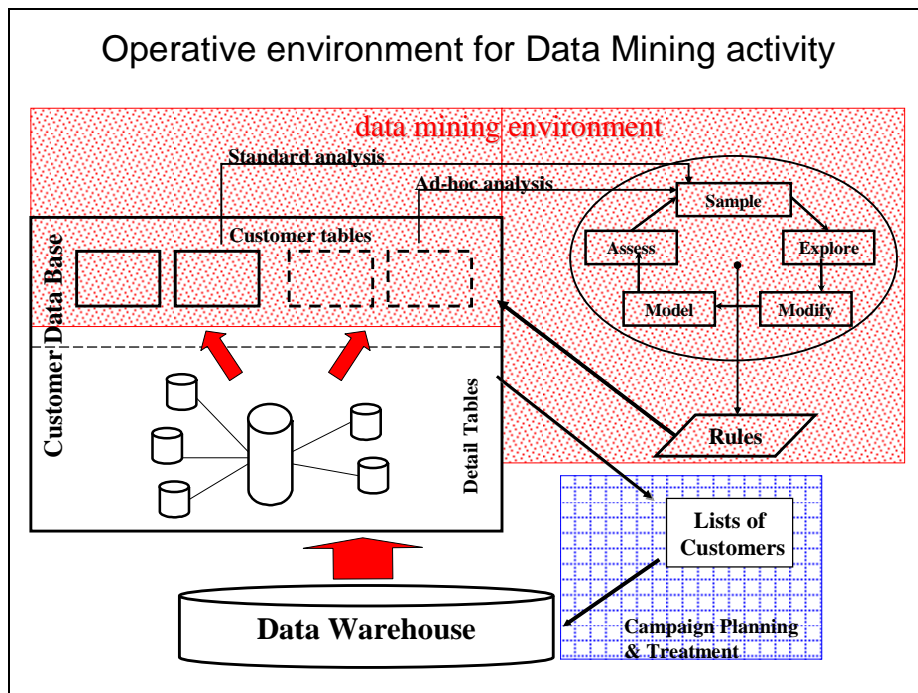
Operative environment for Data Mining activity

data mining environment

Standard analysis

Ad-hoc analysis

Sample

Assess

Explore

Model

Modify

Rules

Customer Data Base

Customer tables

Detail Tables

Lists of Customers

Campaign Planning & Treatment

Data Warehouse